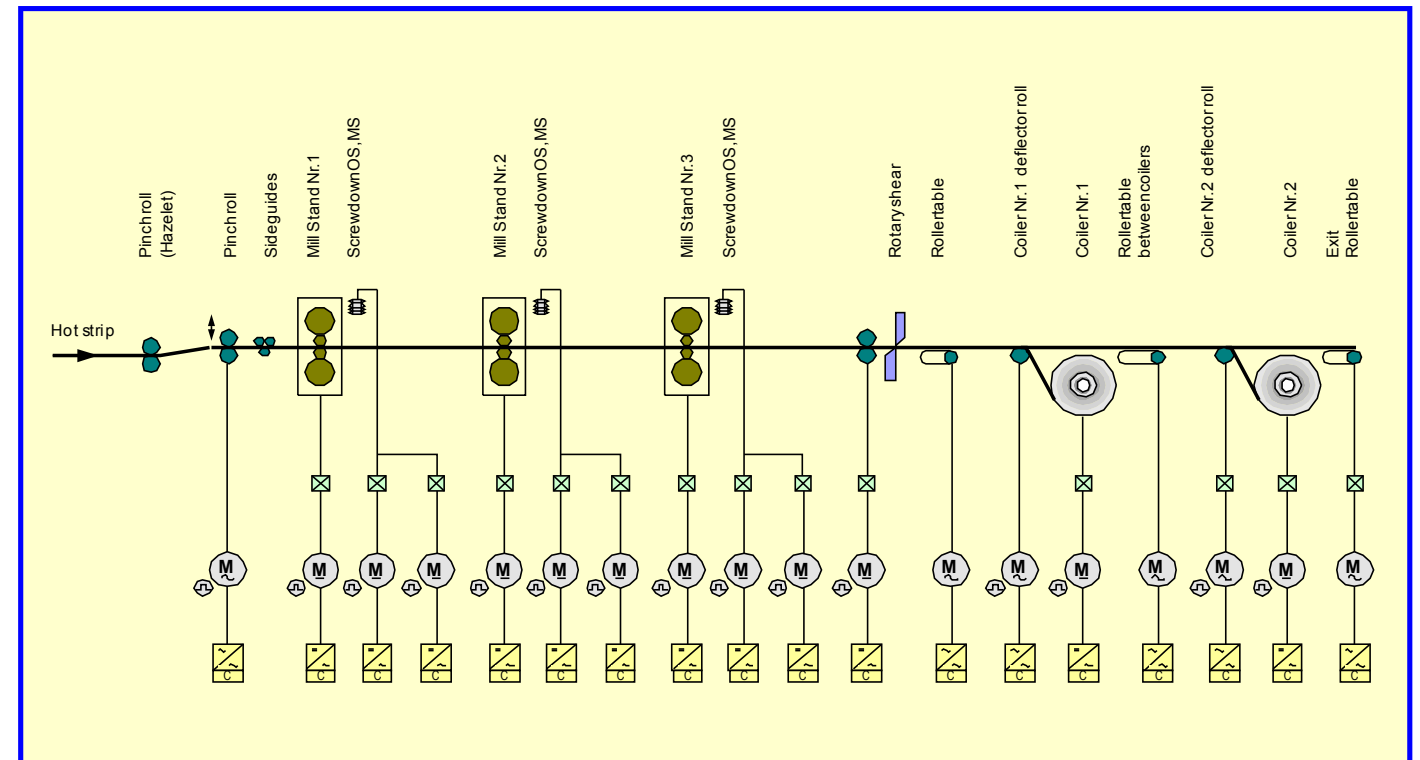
Pinchroll (Hazelet)
Pinchroll
Sideguides
Mill Stand Nr.1
ScrewdownOS,MS
Mill Stand Nr.2
ScrewdownOS,MS
Mill Stand Nr.3
ScrewdownOS,MS
Rotaryshear
Rollertable
Coiler Nr.1 deflectorroll
Coiler Nr.1
Rollertable betweencoilers
Coiler Nr.2 deflectorroll
Coiler Nr.2
Exit Rollertable

Hot strip

M M M M M M M M M M M M M M M M M M

C C C C C C C C C C C C C C C C C C